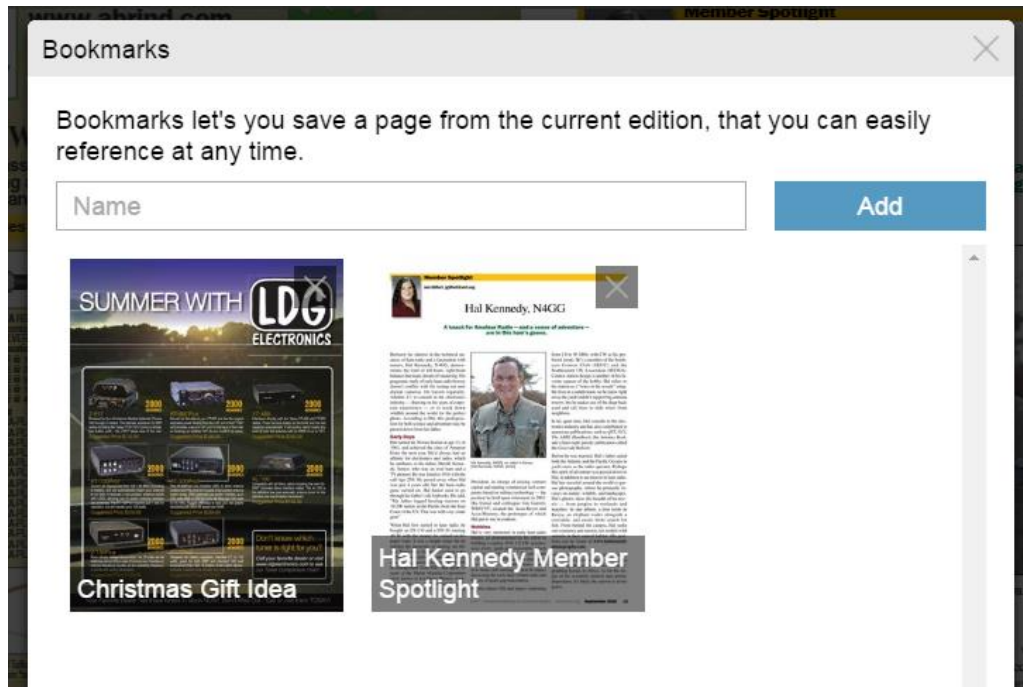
www.ahrind.com

Member Spotlight

Bookmarks

Bookmarks let's you save a page from the current edition, that you can easily reference at any time.

Name

Add

SUMMER WITH LDG ELECTRONICS

Christmas Gift Idea

Member Spotlight

Hal Kennedy, N4GG

Hal Kennedy Member Spotlight